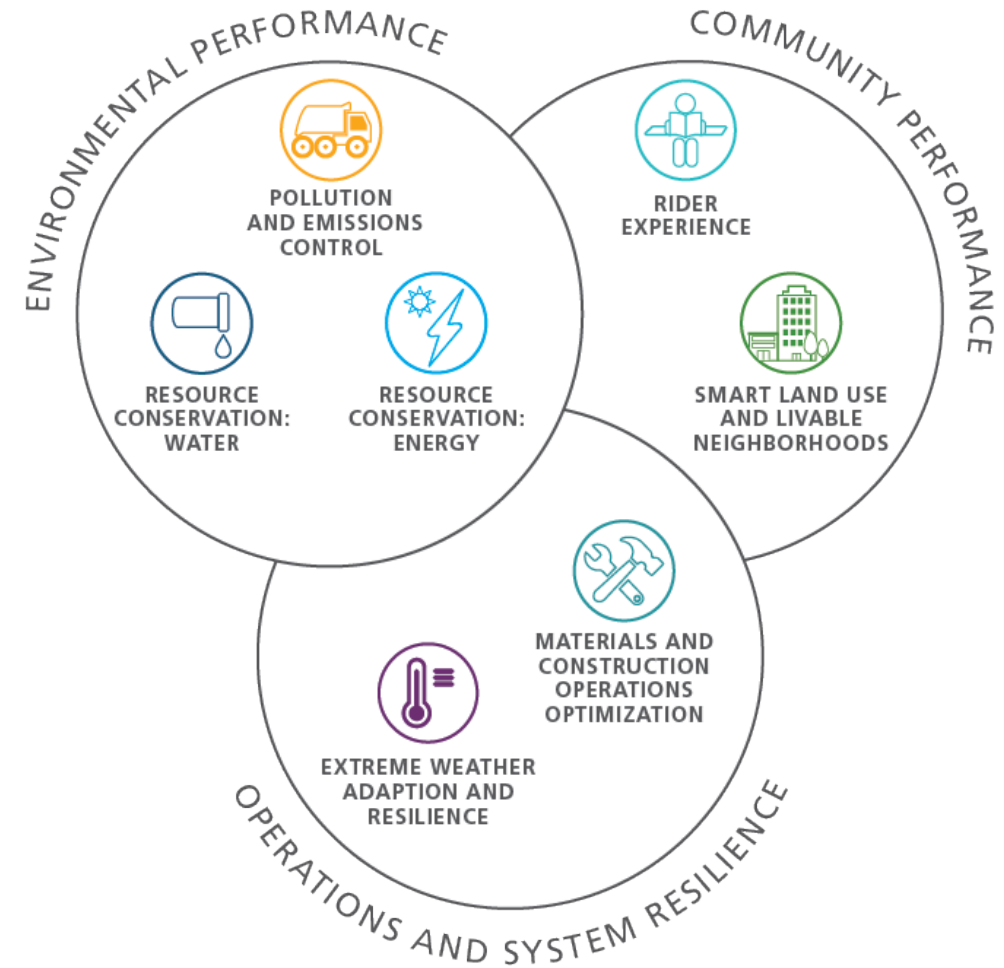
ENVIRONMENTAL PERFORMANCE

POLLUTION AND EMISSIONS CONTROL

RESOURCE CONSERVATION: WATER

RESOURCE CONSERVATION: ENERGY

COMMUNITY PERFORMANCE

RIDER EXPERIENCE

SMART LAND USE AND LIVABLE NEIGHBORHOODS

MATERIALS AND CONSTRUCTION OPERATIONS OPTIMIZATION

EXTREME WEATHER ADAPTION AND RESILIENCE

OPERATIONS AND SYSTEM RESILIENCE